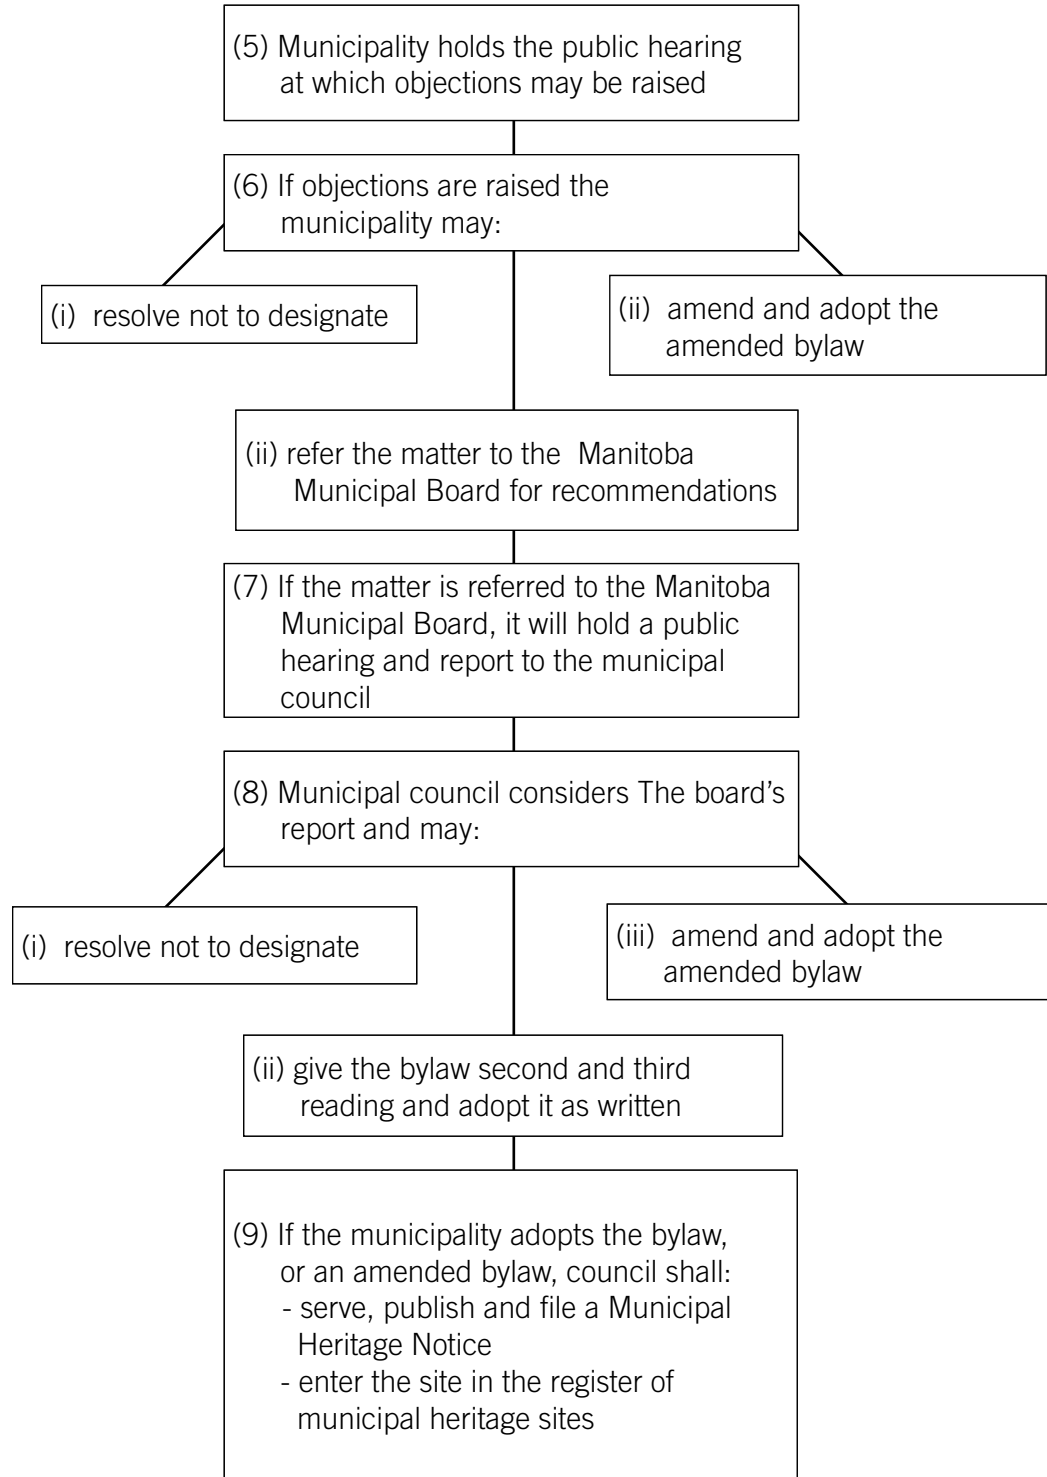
(5) Municipality holds the public hearing at which objections may be raised

(6) If objections are raised the municipality may:

(i) resolve not to designate

(ii) amend and adopt the amended bylaw

(ii) refer the matter to the Manitoba Municipal Board for recommendations

(7) If the matter is referred to the Manitoba Municipal Board, it will hold a public hearing and report to the municipal council

(8) Municipal council considers The board's report and may:

(i) resolve not to designate

(iii) amend and adopt the amended bylaw

(ii) give the bylaw second and third reading and adopt it as written

(9) If the municipality adopts the bylaw, or an amended bylaw, council shall:
- serve, publish and file a Municipal Heritage Notice
- enter the site in the register of municipal heritage sites